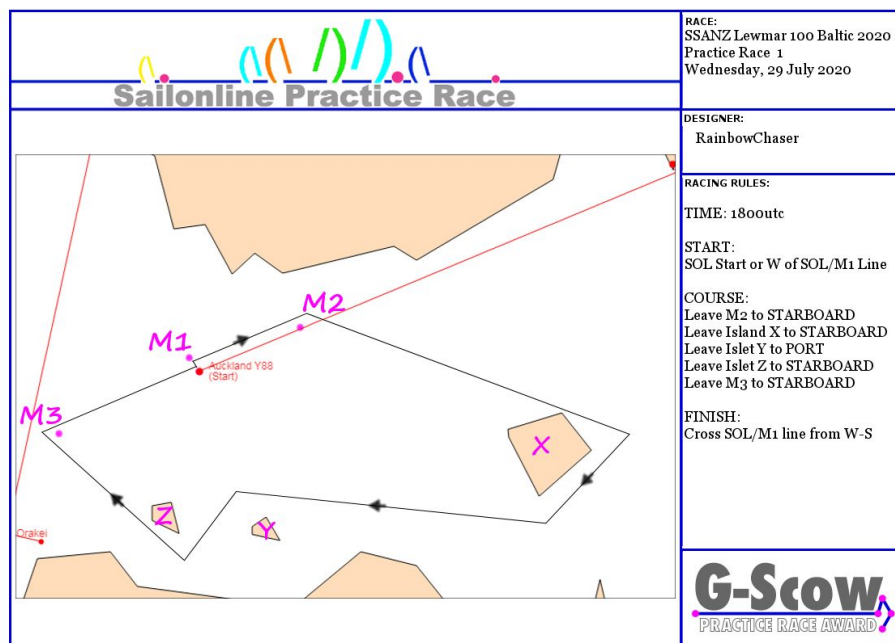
Sailonline Practice Race

RACE:
SSANZ Lewmar 100 Baltic 2020
Practice Race 1
Wednesday, 29 July 2020

DESIGNER:
RainbowChaser

RACING RULES:

TIME: 1800utc

START:
SOL Start or W of SOL/M1 Line

COURSE:
Leave M2 to STARBOARD
Leave Island X to STARBOARD
Leave Islet Y to PORT
Leave Islet Z to STARBOARD
Leave M3 to STARBOARD

FINISH:
Cross SOL/M1 line from W-S

M1
M2
M3
Auckland Y88 (Start)
X
Y
Z
Orakei

G-Scow
PRACTICE RACE AWARD